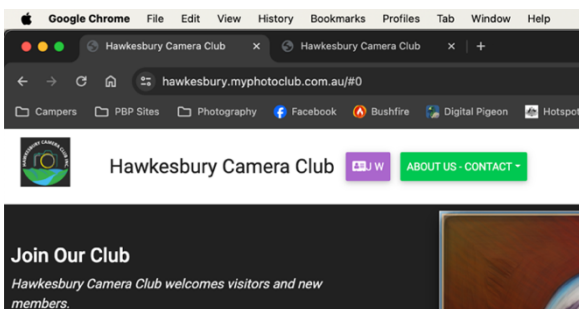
Google Chrome File Edit View History Bookmarks Profiles Tab Window Help

Hawkesbury Camera Club ×
Hawkesbury Camera Club ×
+

hawkesbury.myphotoclub.com.au/#0

Campers
PBP Sites
Photography
Facebook
Bushfire
Digital Pigeon
Hotspot

HAWKESBURY CAMERA CLUB INC.

Hawkesbury Camera Club

J W

ABOUT US - CONTACT

Join Our Club

Hawkesbury Camera Club welcomes visitors and new members.